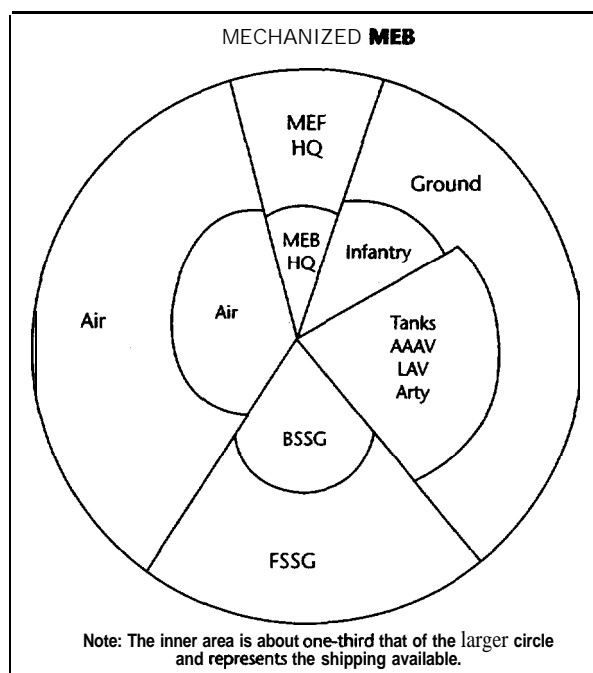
MECHANIZED **MEB**

MEF HQ

Ground

MEB HQ

Infantry

Air

Air

Tanks
AAAV
LAV
Arty

BSSG

FSSG

Note: The inner area is about one-third that of the larger circle and represents the shipping available.